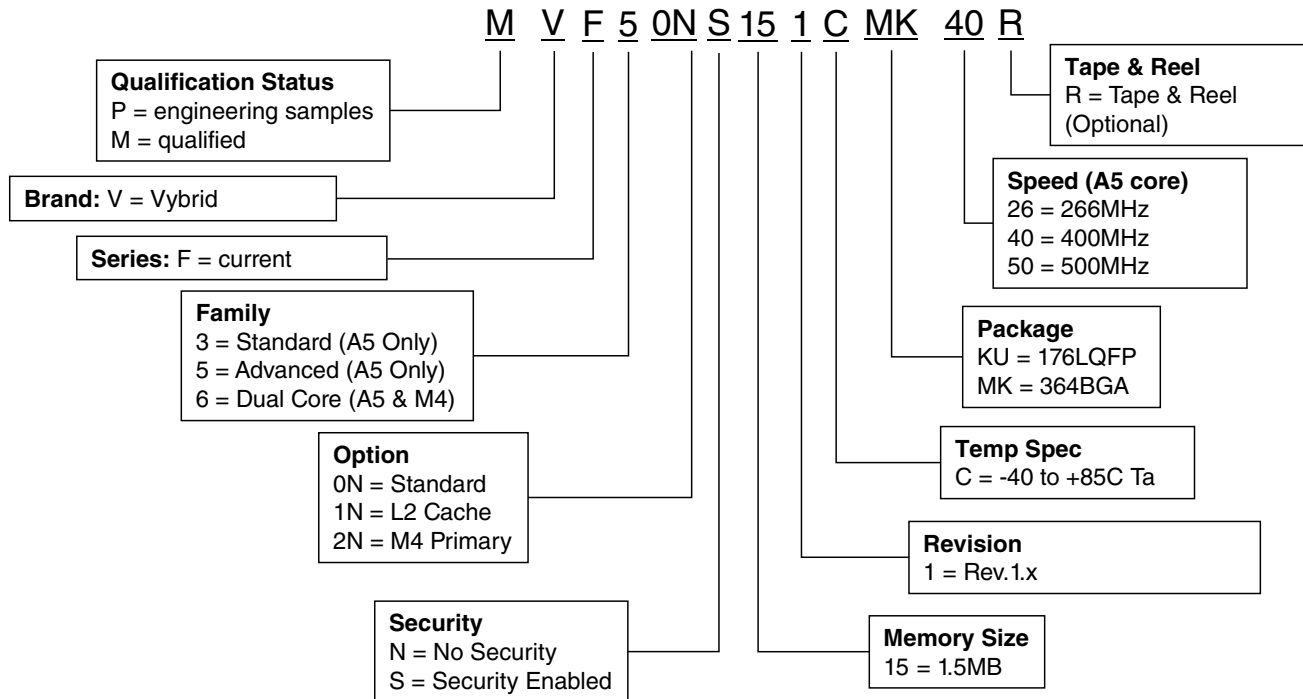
M V F 5 0N S 15 1 C MK 40 R

**Qualification Status**
P = engineering samples
M = qualified

**Brand:** V = Vybrid

**Series:** F = current

**Family**
3 = Standard (A5 Only)
5 = Advanced (A5 Only)
6 = Dual Core (A5 & M4)

**Option**
0N = Standard
1N = L2 Cache
2N = M4 Primary

**Security**
N = No Security
S = Security Enabled

**Tape & Reel**
R = Tape & Reel
(Optional)

**Speed (A5 core)**
26 = 266MHz
40 = 400MHz
50 = 500MHz

**Package**
KU = 176LQFP
MK = 364BGA

**Temp Spec**
C = -40 to +85C Ta

**Revision**
1 = Rev.1.x

**Memory Size**
15 = 1.5MB